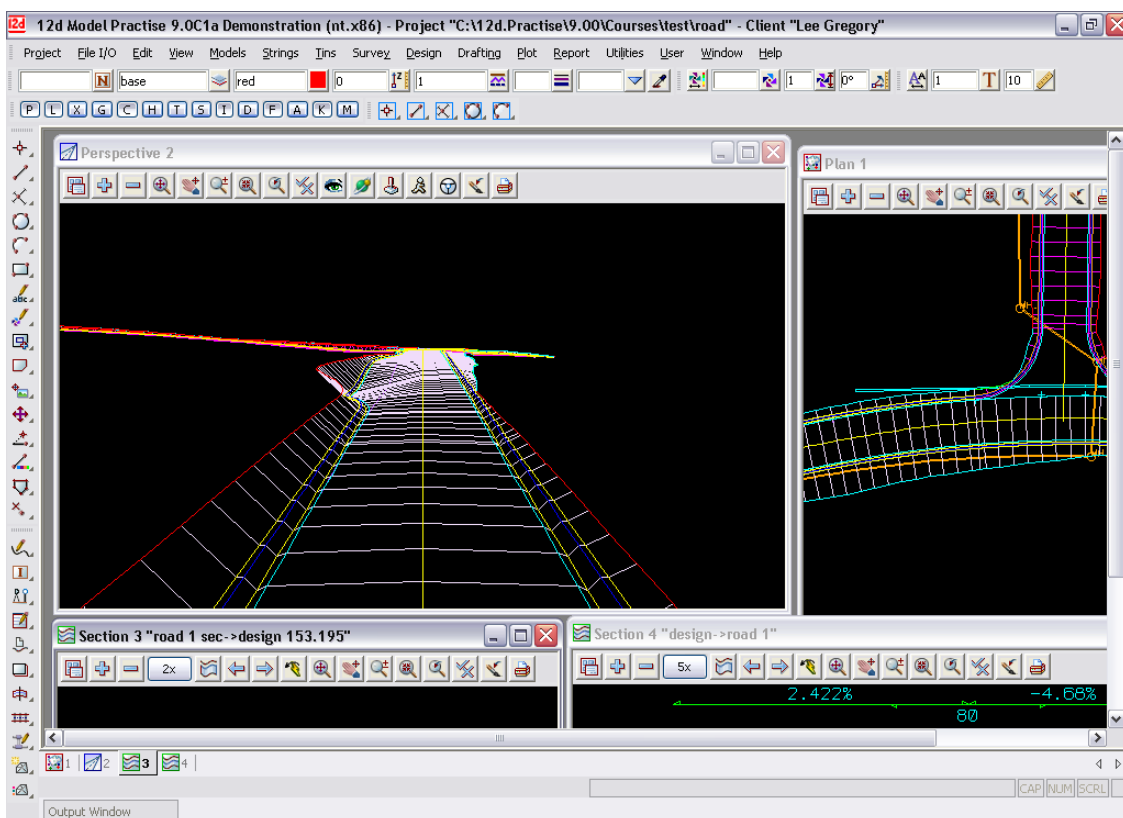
12d Model Practise 9.0C1a Demonstration (nt.x86) - Project "C:\12d.Practise\9.00\Courses\test\road" - Client "Lee Gregory"

Project File I/O Edit View Models Strings Tins Survey Design Drafting Plot Report Utilities User Window Help

N base red 0 1 1 0° 1 T 10

P L X G C H T S T D F A K M

Perspective 2

Plan 1

Section 3 "road 1 sec->design 153.195"

2x

Section 4 "design->road 1"

5x

2.422% -4.68%

80

1 2 3 4

CAP NUM SCRL

Output Window